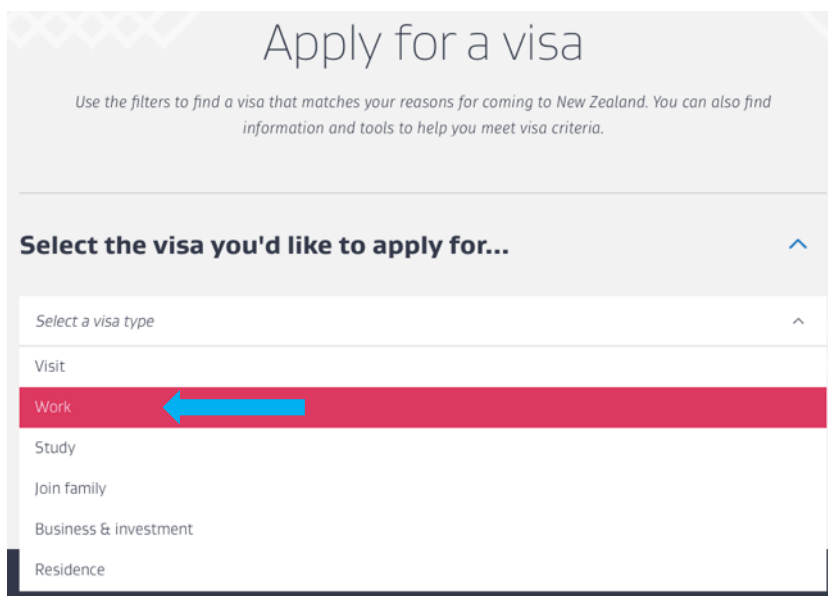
Apply for a visa

Use the filters to find a visa that matches your reasons for coming to New Zealand. You can also find information and tools to help you meet visa criteria.

Select the visa you'd like to apply for...

Select a visa type

Visit

Work

Study

Join family

Business & investment

Residence